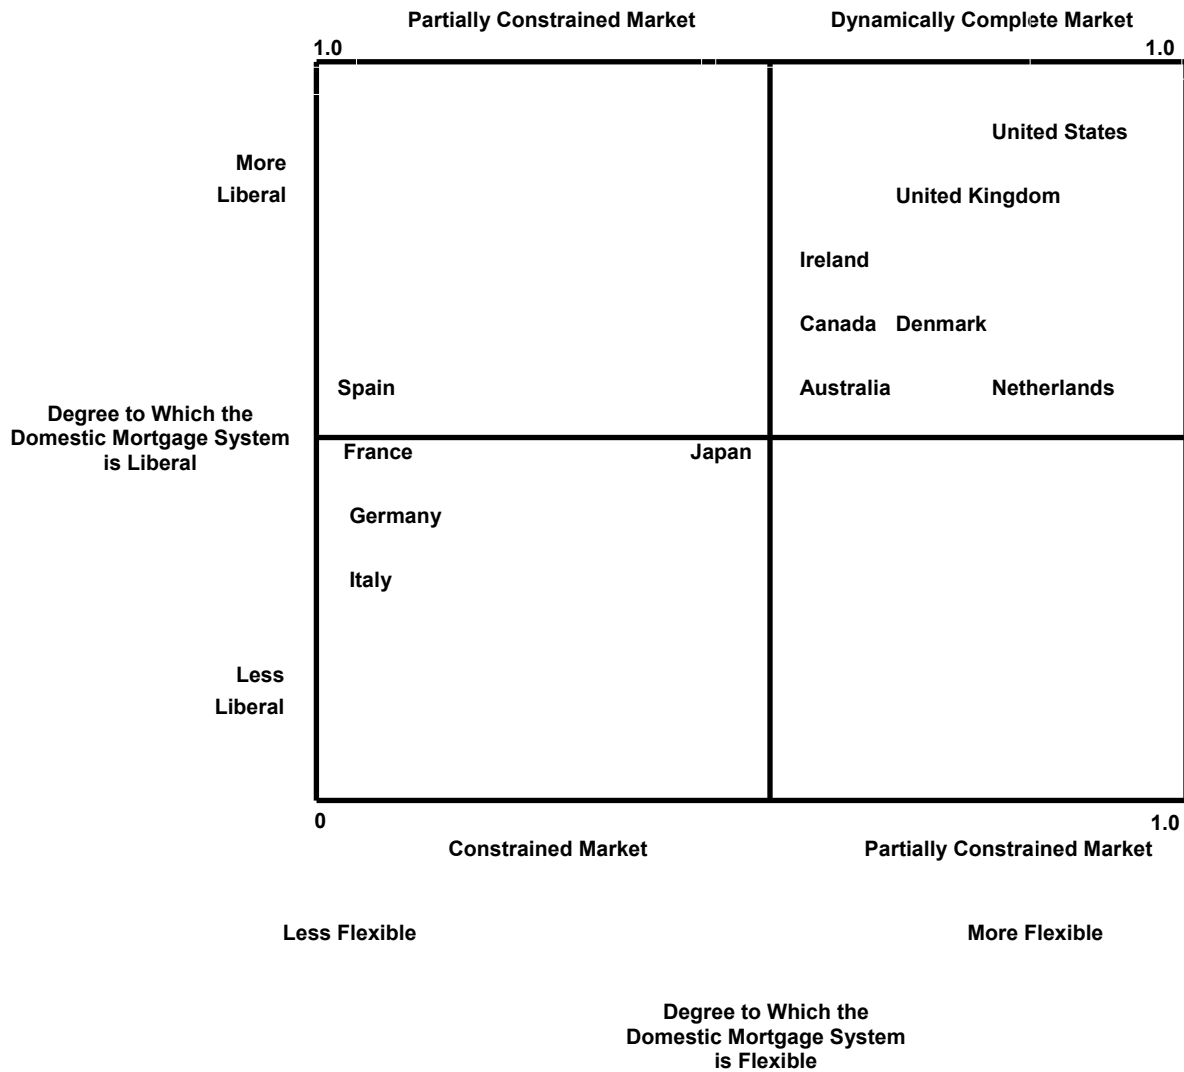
Partially Constrained Market

Dynamically Complete Market

1.0

1.0

More Liberal

United States

United Kingdom

Ireland

Canada Denmark

Spain

Australia Netherlands

Degree to Which the Domestic Mortgage System is Liberal

France

Japan

Germany

Italy

Less Liberal

0

1.0

Constrained Market

Partially Constrained Market

Less Flexible

More Flexible

Degree to Which the Domestic Mortgage System is Flexible